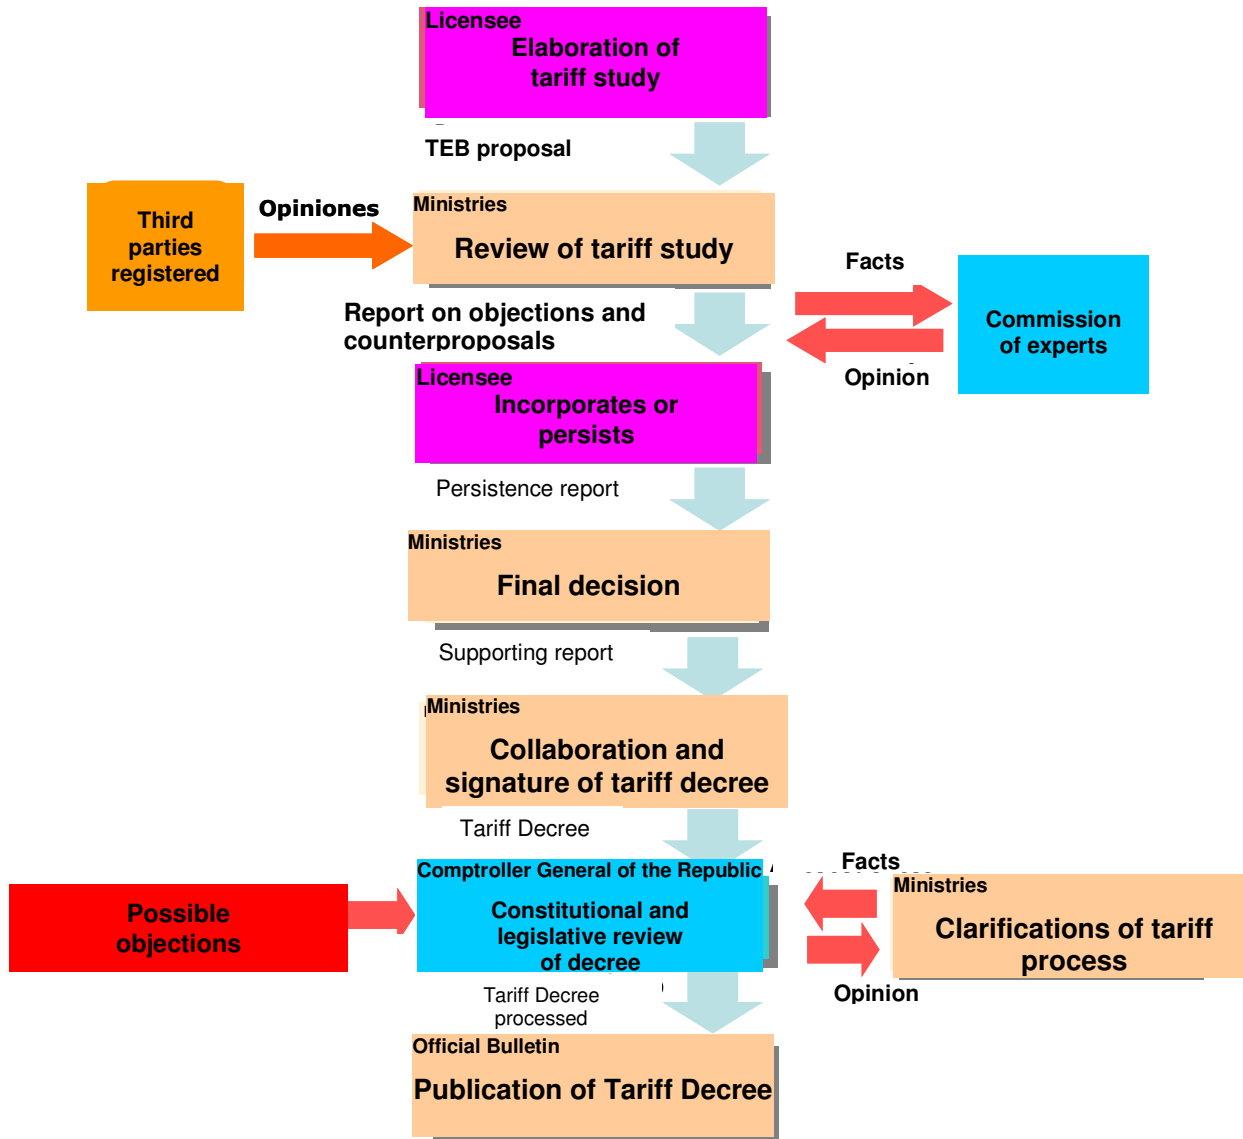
Licensee
Elaboration of tariff study

TEB proposal

Third parties registered

Opiniones

Ministries
Review of tariff study

Facts

Commission of experts

Opinion

Report on objections and counterproposals

Licensee
Incorporates or persists

Persistence report

Ministries
Final decision

Supporting report

Ministries
Collaboration and signature of tariff decree

Tariff Decree

Possible objections

Comptroller General of the Republic
Constitutional and legislative review of decree

Facts

Ministries
Clarifications of tariff process

Opinion

Tariff Decree processed

Official Bulletin
Publication of Tariff Decree